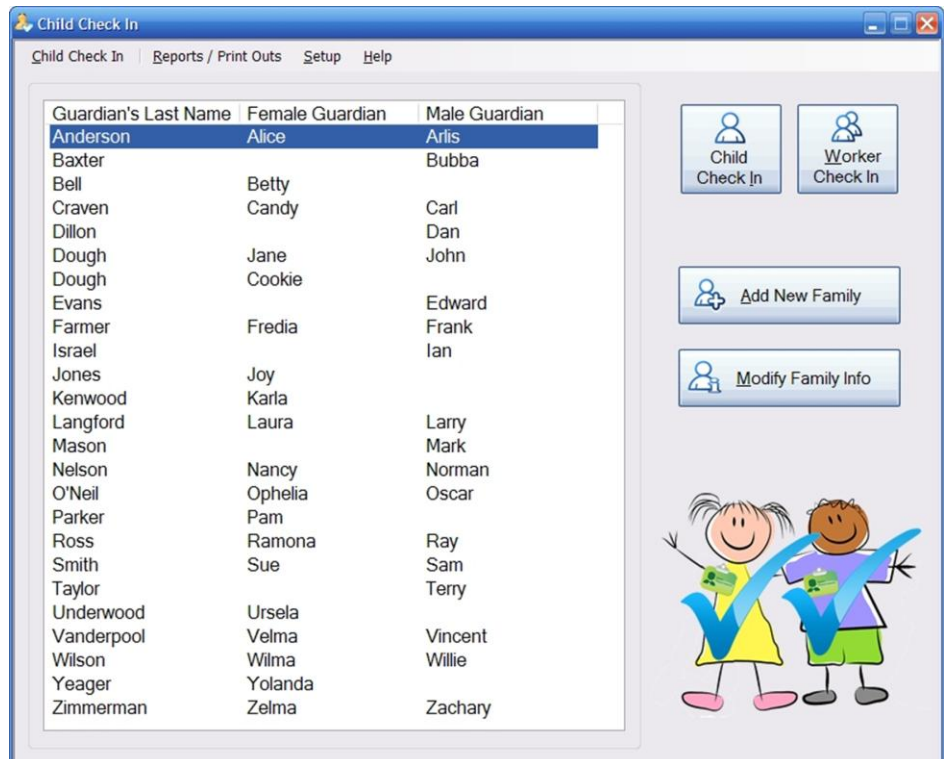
Child Check In

Child Check In | Reports / Print Outs Setup Help

| Guardian's Last Name | Female Guardian | Male Guardian |
|---|---|---|
| Anderson | Alice | Arlis |
| Baxter | | Bubba |
| Bell | Betty | |
| Craven | Candy | Carl |
| Dillon | | Dan |
| Dough | Jane | John |
| Dough | Cookie | |
| Evans | | Edward |
| Farmer | Fredia | Frank |
| Israel | | Ian |
| Jones | Joy | |
| Kenwood | Karla | |
| Langford | Laura | Larry |
| Mason | | Mark |
| Nelson | Nancy | Norman |
| O'Neil | Ophelia | Oscar |
| Parker | Pam | |
| Ross | Ramona | Ray |
| Smith | Sue | Sam |
| Taylor | | Terry |
| Underwood | Ursela | |
| Vanderpool | Velma | Vincent |
| Wilson | Wilma | Willie |
| Yeager | Yolanda | |
| Zimmerman | Zelma | Zachary |

Child Check In

Worker Check In

Add New Family

Modify Family Info